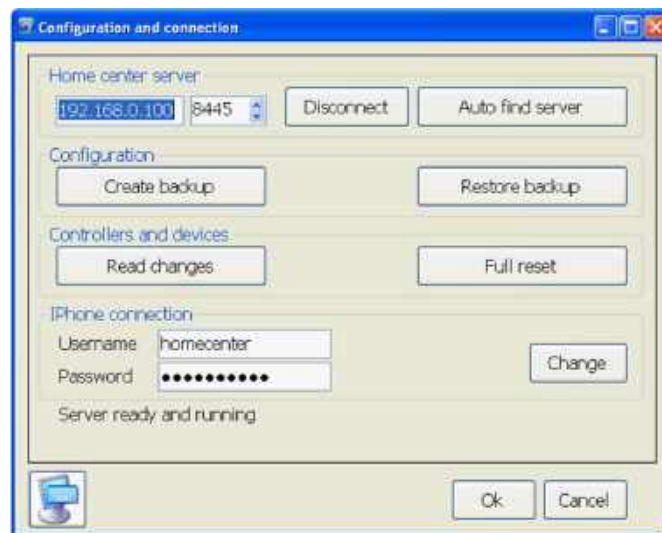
Configuration and connection

Home center server
192.168.0.100 8445 Disconnect Auto find server

Configuration
Create backup Restore backup

Controllers and devices
Read changes Full reset

IPhone connection
Username homecenter
Password ●●●●●●●●●●●
Change

Server ready and running

Ok Cancel